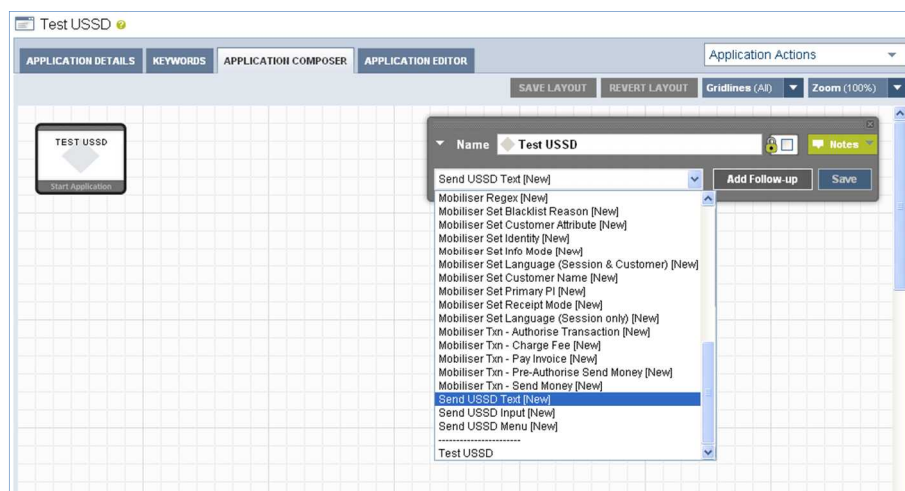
Test USSD

APPLICATION DETAILS | KEYWORDS | APPLICATION COMPOSER | APPLICATION EDITOR

Application Actions

SAVE LAYOUT | REVERT LAYOUT | Gridlines (All) | Zoom (100%)

TEST USSD
Start Application

Name Test USSD

Notes

Send USSD Text [New]

Add Follow-up

Save

Mobiliser Regex [New]
Mobiliser Set Blacklist Reason [New]
Mobiliser Set Customer Attribute [New]
Mobiliser Set Identity [New]
Mobiliser Set Info Mode [New]
Mobiliser Set Language (Session & Customer) [New]
Mobiliser Set Customer Name [New]
Mobiliser Set Primary PI [New]
Mobiliser Set Receipt Mode [New]
Mobiliser Set Language (Session only) [New]
Mobiliser Txn - Authorise Transaction [New]
Mobiliser Txn - Charge Fee [New]
Mobiliser Txn - Pay Invoice [New]
Mobiliser Txn - Pre-Authorise Send Money [New]
Mobiliser Txn - Send Money [New]
Send USSD Text [New]
Send USSD Input [New]
Send USSD Menu [New]
----------------------
Test USSD